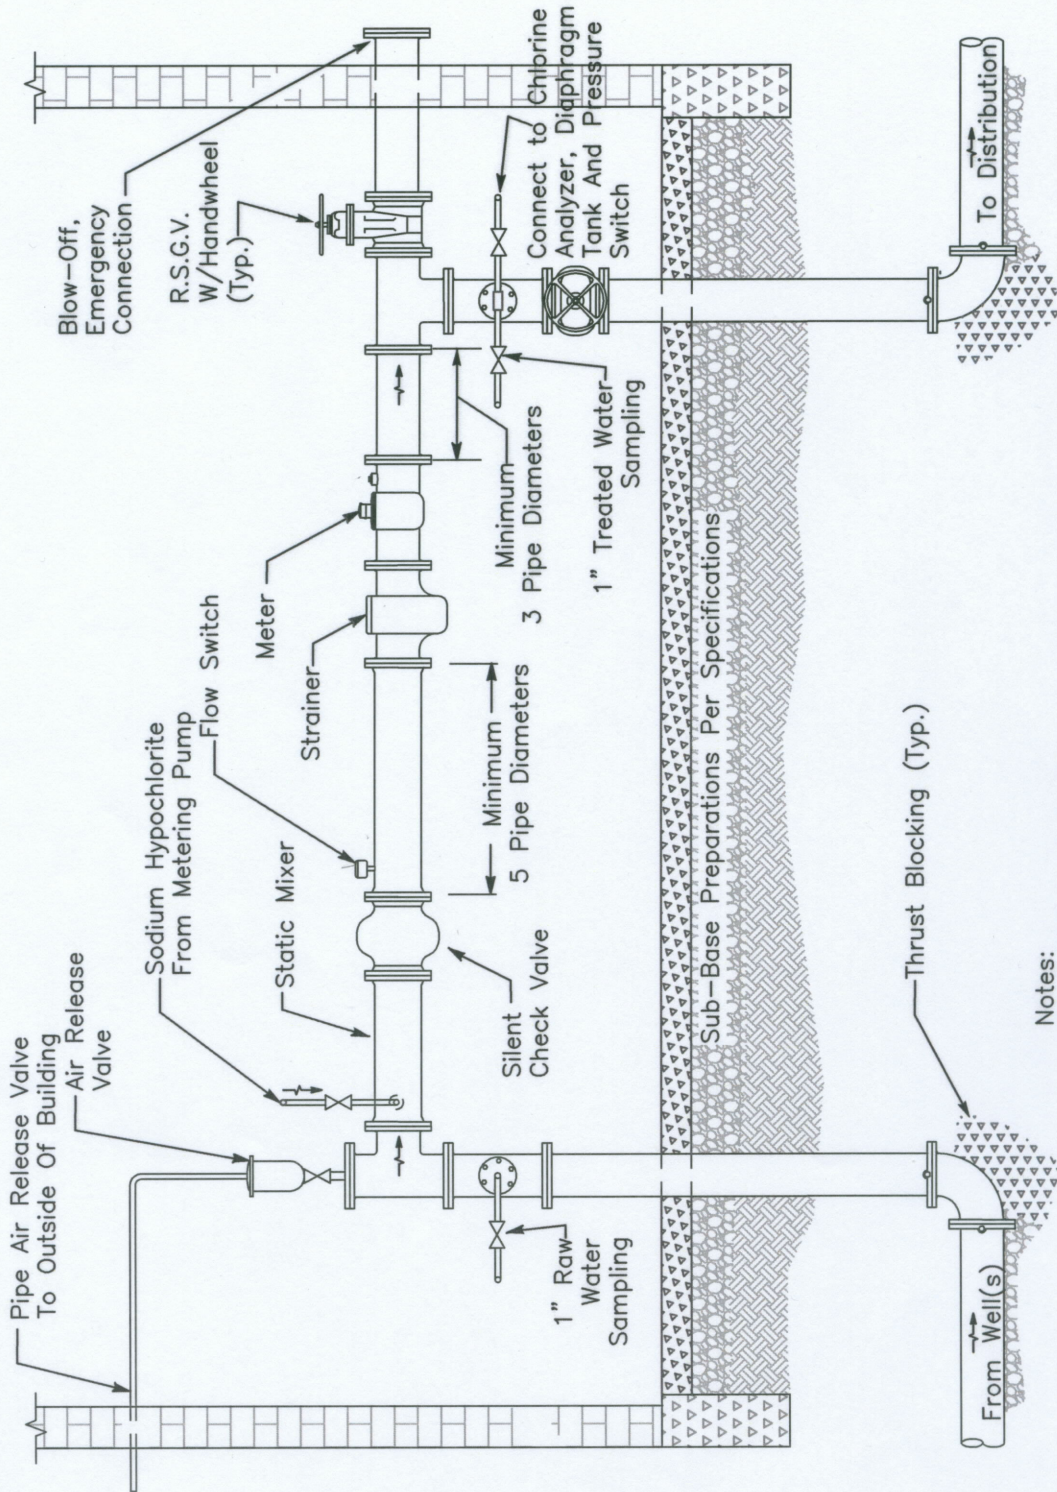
Pipe Air Release Valve To Outside Of Building

Air Release Valve

Sodium Hypochlorite From Metering Pump

Static Mixer

Flow Switch

Strainer

Meter

R.S.G.V. W/Handwheel (Typ.)

Blow-Off, Emergency Connection

Connect to Chlorine Analyzer, Diaphragm Tank And Pressure Switch

1" Raw Water Sampling

Silent Check Valve

Minimum 5 Pipe Diameters

Minimum 3 Pipe Diameters

1" Treated Water Sampling

Sub-Base Preparations Per Specifications

Thrust Blocking (Typ.)

From Well(s)

To Distribution

Notes: